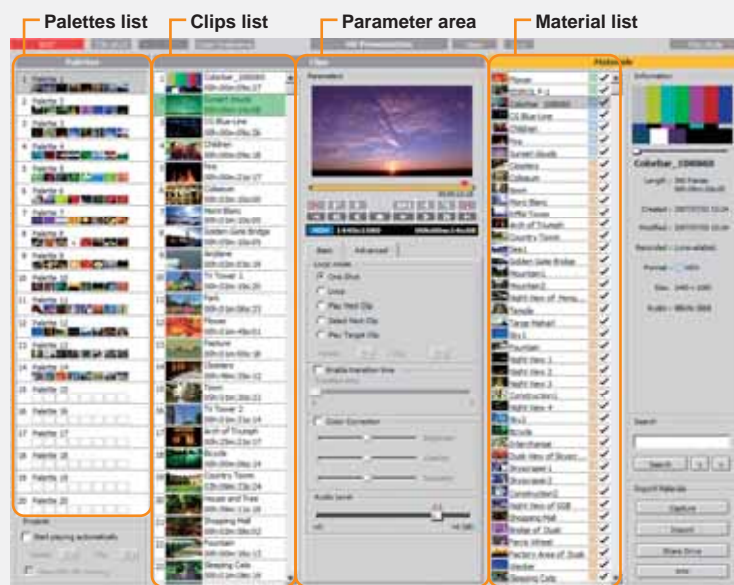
Palettes list

Clips list

Parameter area

Material list

Palettes

Palette 1

Palette 2

Palette 3

Palette 4

Palette 5

Palette 6

Palette 7

Palette 8

Palette 9

Palette 10

Palette 11

Palette 12

Palette 13

Palette 14

Palette 15

Palette 16

Palette 17

Palette 18

Palette 19

Palette 20

Clips

Colorbar_100003

Sunset Clouds

CG Blue Line

Children

Fire

Coliseum

Mont Blanc

Golden Gate Bridge

Airplane

TV Tower 1

Park

Pasture

Flowers

Town

TV Tower 2

Arch of Triumph

Bicycle

Country Town

House and Tree

Shopping Mall

Fountain

Sleeping Cats

Parameter

Basic

Advanced

Loop mode

One Shot

Loop

Play Next Clip

Select Next Clip

Play Target Clip

Enable transition time

Color Correction

Audio Level

Materials

Information

Colorbar_100003

Search

Search

Import Materials

Capture

Import

Share Drive

Info

Sunset Clouds

CG Blue Line

Children

Fire

Coliseum

Mont Blanc

Golden Gate Bridge

Mountain1

Mountain2

Night View of Hong...

Temple

Fountain

Night View 1

Night View 2

Night View 3

Construction1

Night View 4

Bicycle

Interchange

Dusk View of Skysc...

Skyscraper1

Skyscraper2

Construction2

Night View of SSB ...

Shopping Mall

Bridge of Dusk

Paris Street

Factory Area of Dusk

Garden

Sleeping Cats

Start playing automatically